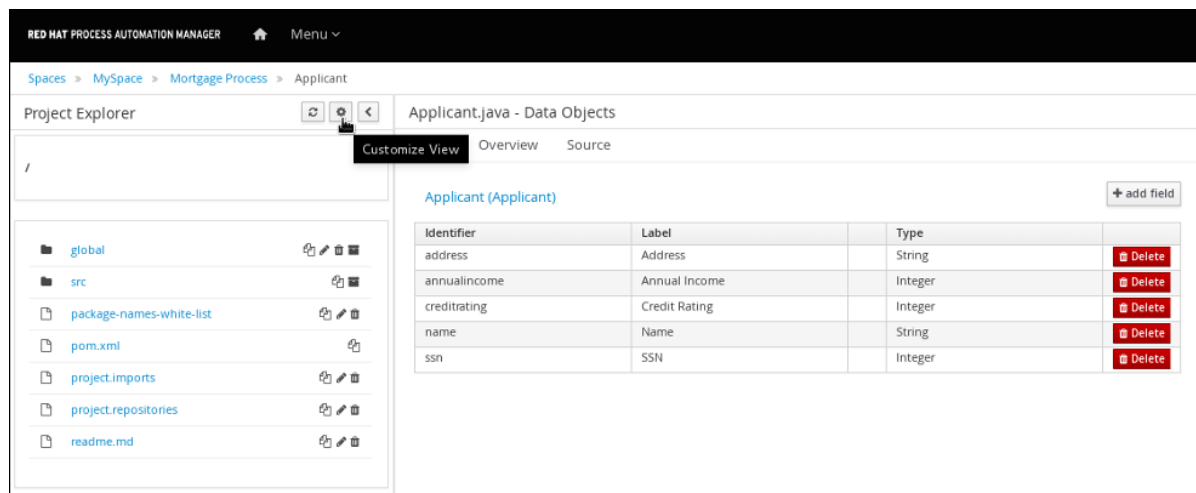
RED HAT PROCESS AUTOMATION MANAGER Menu

Spaces » MySpace » Mortgage Process » Applicant

Project Explorer

Customize View

/

global

src

package-names-white-list

pom.xml

project.imports

project.repositories

readme.md

Applicant.java - Data Objects

Overview Source

Applicant (Applicant)

+ add field

| Identifier | Label | | Type | |
|---|---|---|---|---|
| address | Address | | String | Delete |
| annualincome | Annual Income | | Integer | Delete |
| creditrating | Credit Rating | | Integer | Delete |
| name | Name | | String | Delete |
| ssn | SSN | | Integer | Delete |